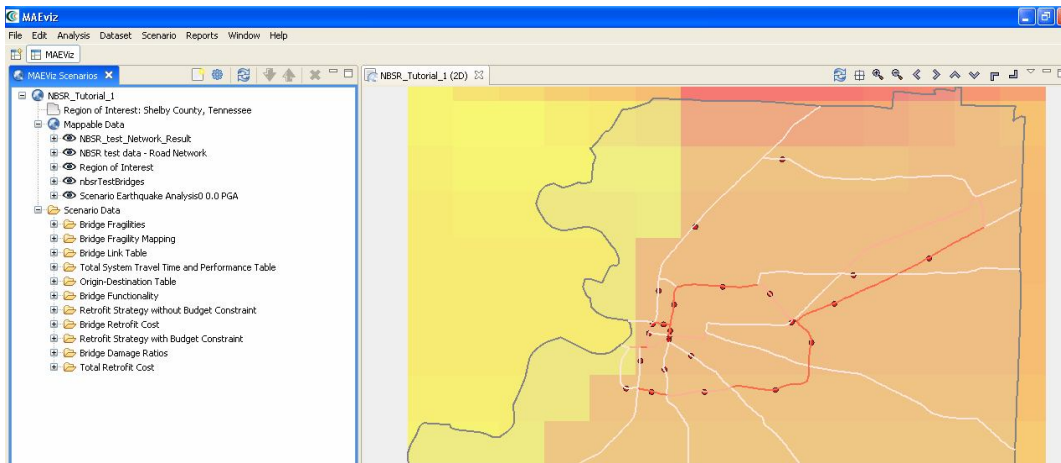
MAEviz

File Edit Analysis Dataset Scenario Reports Window Help

MAEviz

MAEviz Scenarios

NBSR_Tutorial_1 (2D)

NBSR_Tutorial_1
Region of Interest: Shelby County, Tennessee
Mappable Data
NBSR_test_Network_Result
NBSR test data - Road Network
Region of Interest
nbsrTestBridges
Scenario Earthquake Analysis0 0.0 PGA
Scenario Data
Bridge Fragilities
Bridge Fragility Mapping
Bridge Link Table
Total System Travel Time and Performance Table
Origin-Destination Table
Bridge Functionality
Retrofit Strategy without Budget Constraint
Bridge Retrofit Cost
Retrofit Strategy with Budget Constraint
Bridge Damage Ratios
Total Retrofit Cost